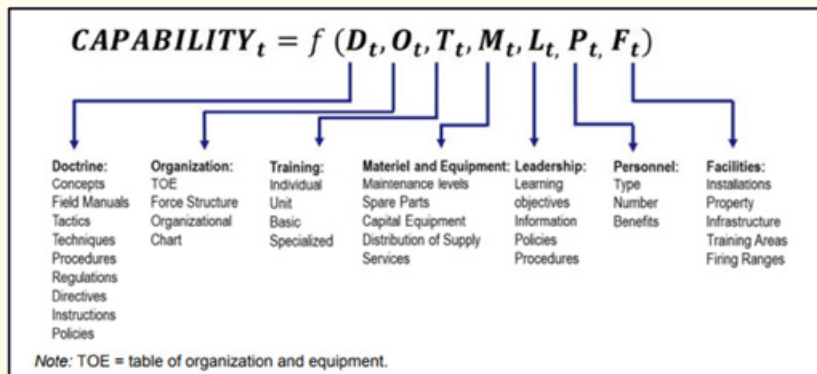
$CAPABILITY_t = f\,(D_t, O_t, T_t, M_t, L_t, P_t, F_t)$

Doctrine:
Concepts
Field Manuals
Tactics
Techniques
Procedures
Regulations
Directives
Instructions
Policies

Organization:
TOE
Force Structure
Organizational Chart

Training:
Individual
Unit
Basic
Specialized

Materiel and Equipment:
Maintenance levels
Spare Parts
Capital Equipment
Distribution of Supply
Services

Leadership:
Learning objectives
Information
Policies
Procedures

Personnel:
Type
Number
Benefits

Facilities:
Installations
Property
Infrastructure
Training Areas
Firing Ranges

Note: TOE = table of organization and equipment.